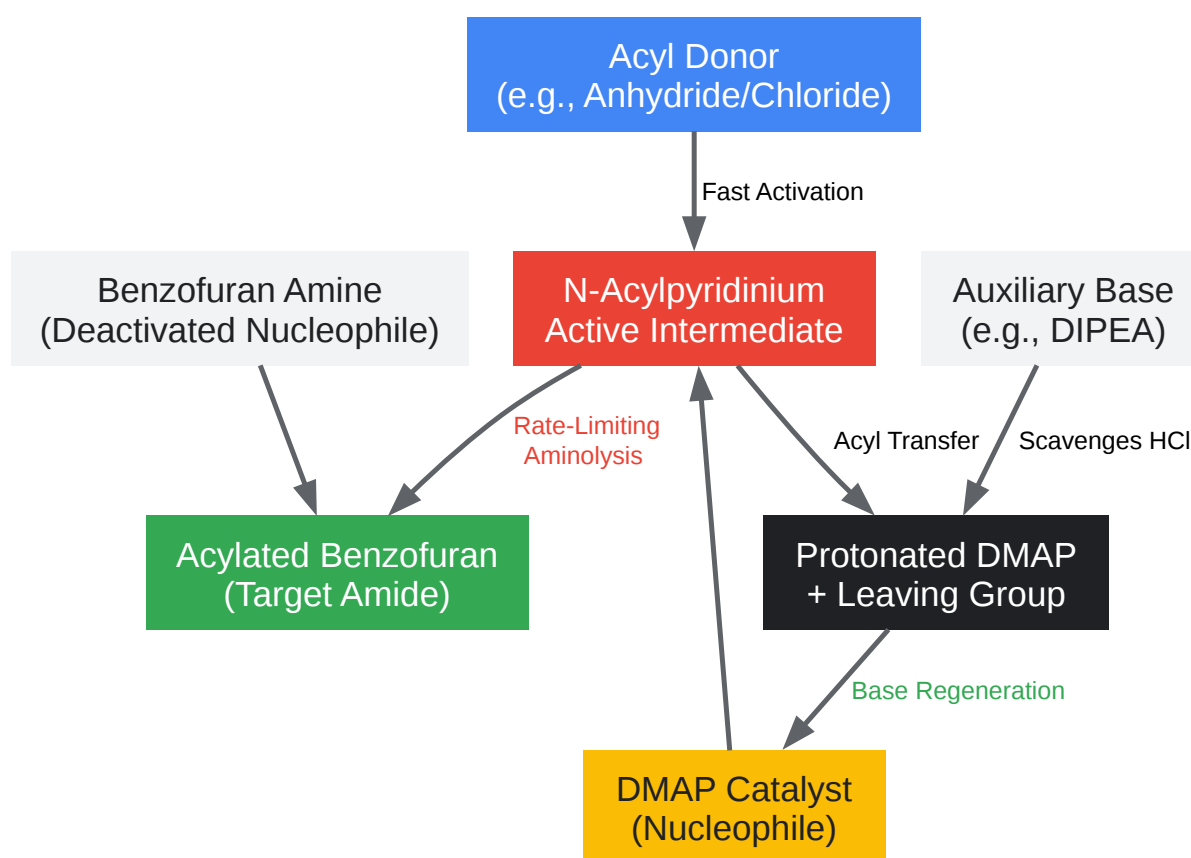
Acyl Donor
(e.g., Anhydride/Chloride)

Fast Activation

Benzofuran Amine
(Deactivated Nucleophile)

N-Acylpyridinium
Active Intermediate

Auxiliary Base
(e.g., DIPEA)

Rate-Limiting
Aminolysis

Acyl Transfer

Scavenges HCl

Acylated Benzofuran
(Target Amide)

Protonated DMAP
+ Leaving Group

Base Regeneration

DMAP Catalyst
(Nucleophile)